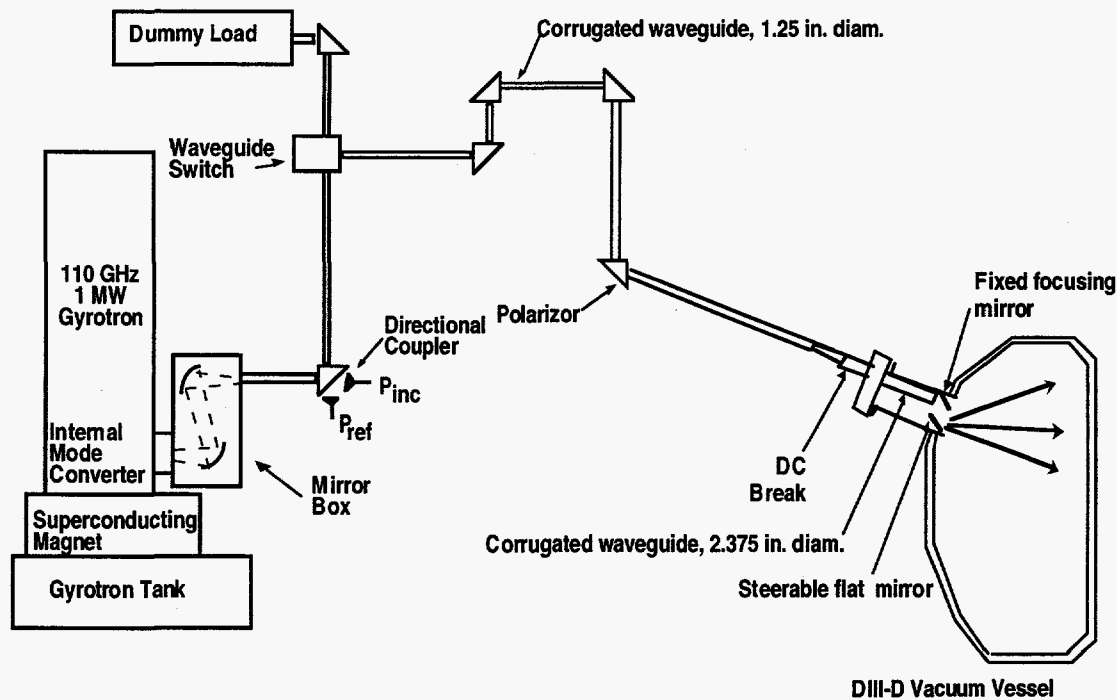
Dummy Load

Corrugated waveguide, 1.25 in. diam.

Waveguide Switch

110 GHz
1 MW
Gyrotron

Polarizor

Fixed focusing mirror

Directional Coupler

$P_{inc}$

$P_{ref}$

Internal Mode Converter

Mirror Box

DC Break

Superconducting Magnet

Corrugated waveguide, 2.375 in. diam.

Gyrotron Tank

Steerable flat mirror

DIII-D Vacuum Vessel